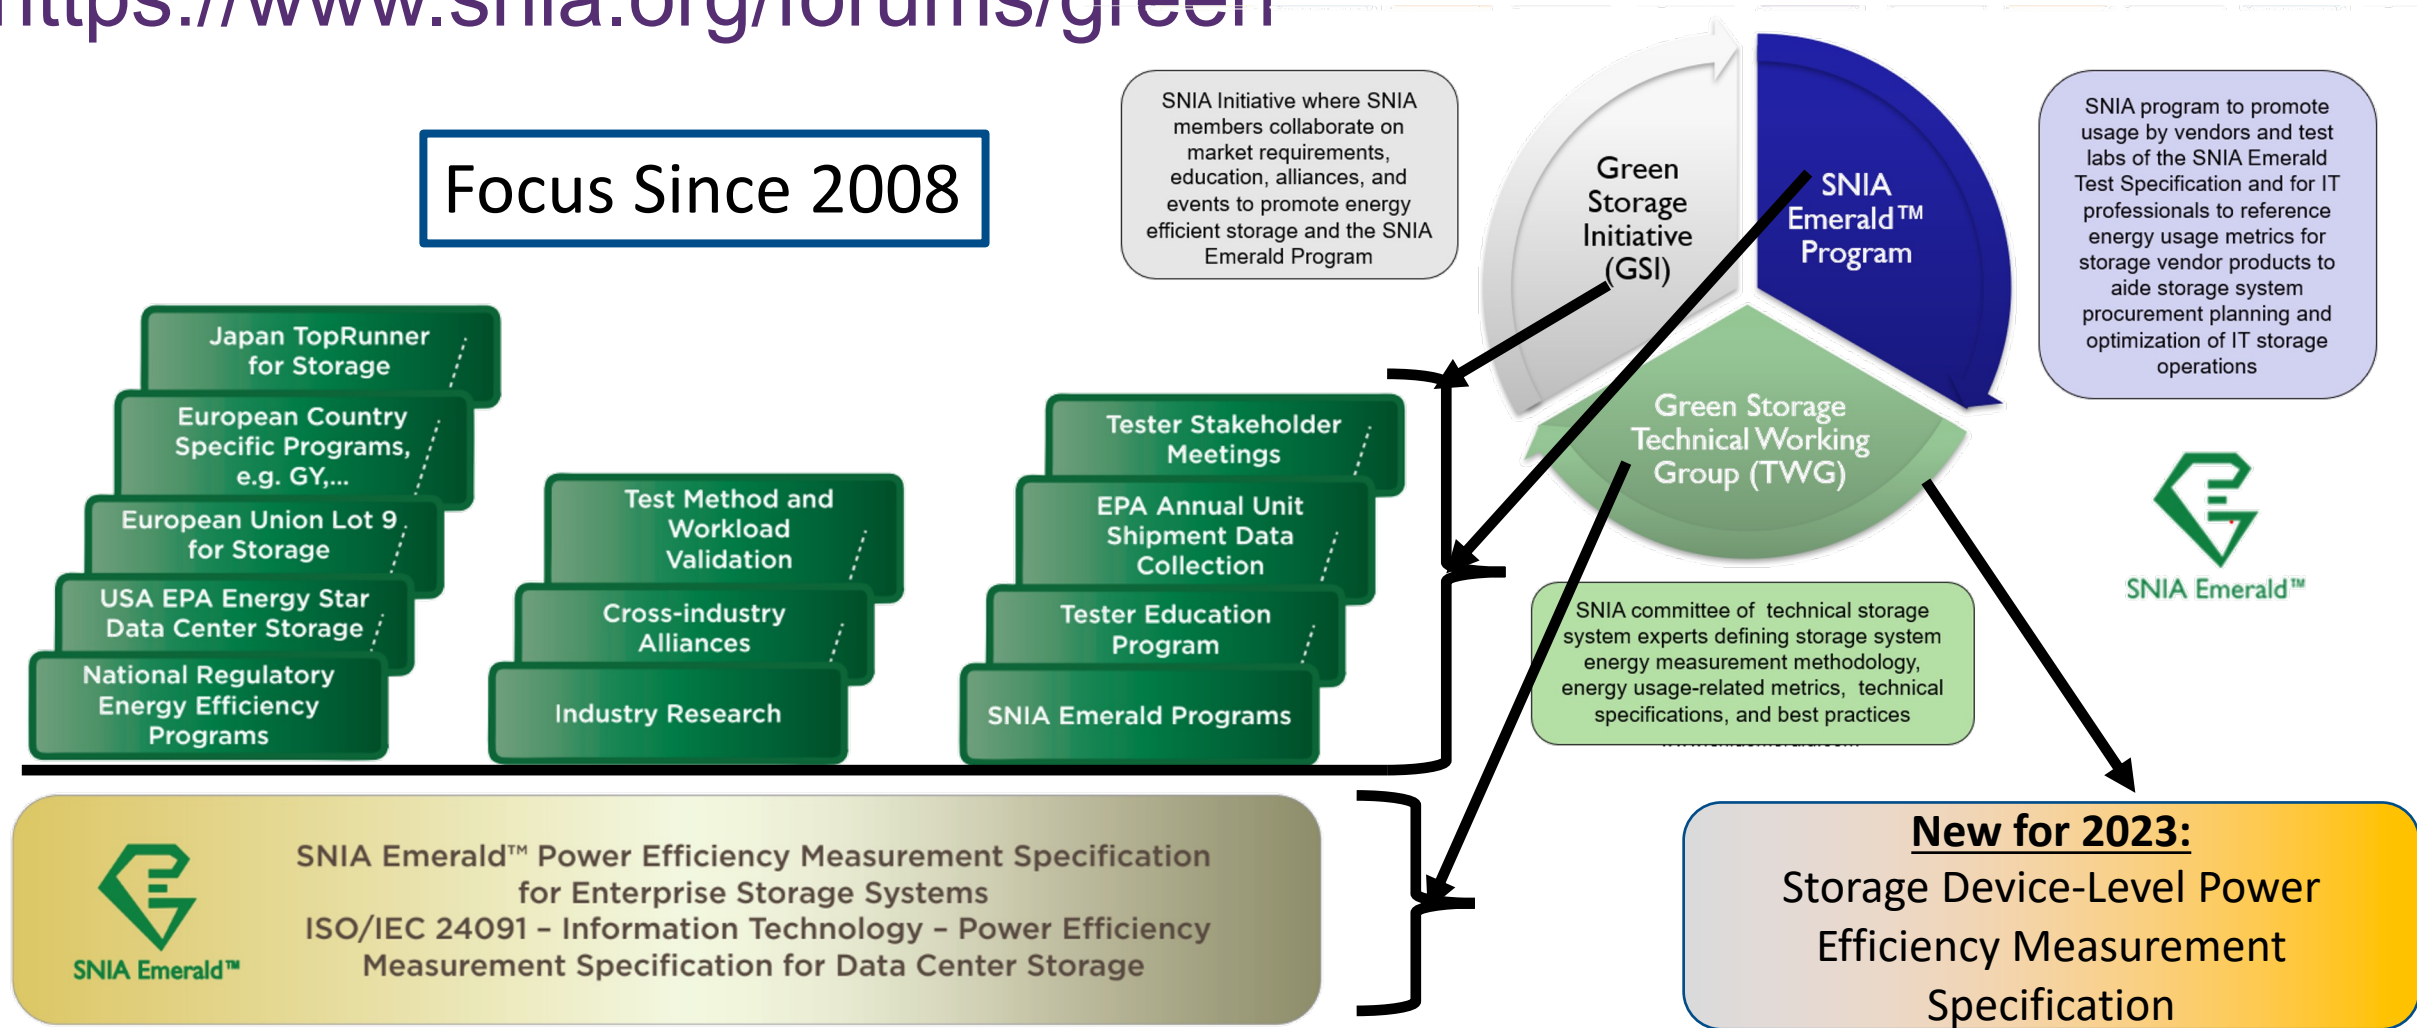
https://www.snia.org/forums/green

Focus Since 2008

SNIA Initiative where SNIA members collaborate on market requirements, education, alliances, and events to promote energy efficient storage and the SNIA Emerald Program

Green Storage Initiative (GSI)

SNIA Emerald™ Program

Green Storage Technical Working Group (TWG)

SNIA program to promote usage by vendors and test labs of the SNIA Emerald Test Specification and for IT professionals to reference energy usage metrics for storage vendor products to aide storage system procurement planning and optimization of IT storage operations

SNIA Emerald™

Japan TopRunner for Storage

European Country Specific Programs, e.g. GY,...

European Union Lot 9 for Storage

USA EPA Energy Star Data Center Storage

National Regulatory Energy Efficiency Programs

Test Method and Workload Validation

Cross-industry Alliances

Industry Research

Tester Stakeholder Meetings

EPA Annual Unit Shipment Data Collection

Tester Education Program

SNIA Emerald Programs

SNIA committee of technical storage system experts defining storage system energy measurement methodology, energy usage-related metrics, technical specifications, and best practices

SNIA Emerald™

SNIA Emerald™ Power Efficiency Measurement Specification for Enterprise Storage Systems
ISO/IEC 24091 – Information Technology – Power Efficiency Measurement Specification for Data Center Storage

New for 2023:
Storage Device-Level Power Efficiency Measurement Specification